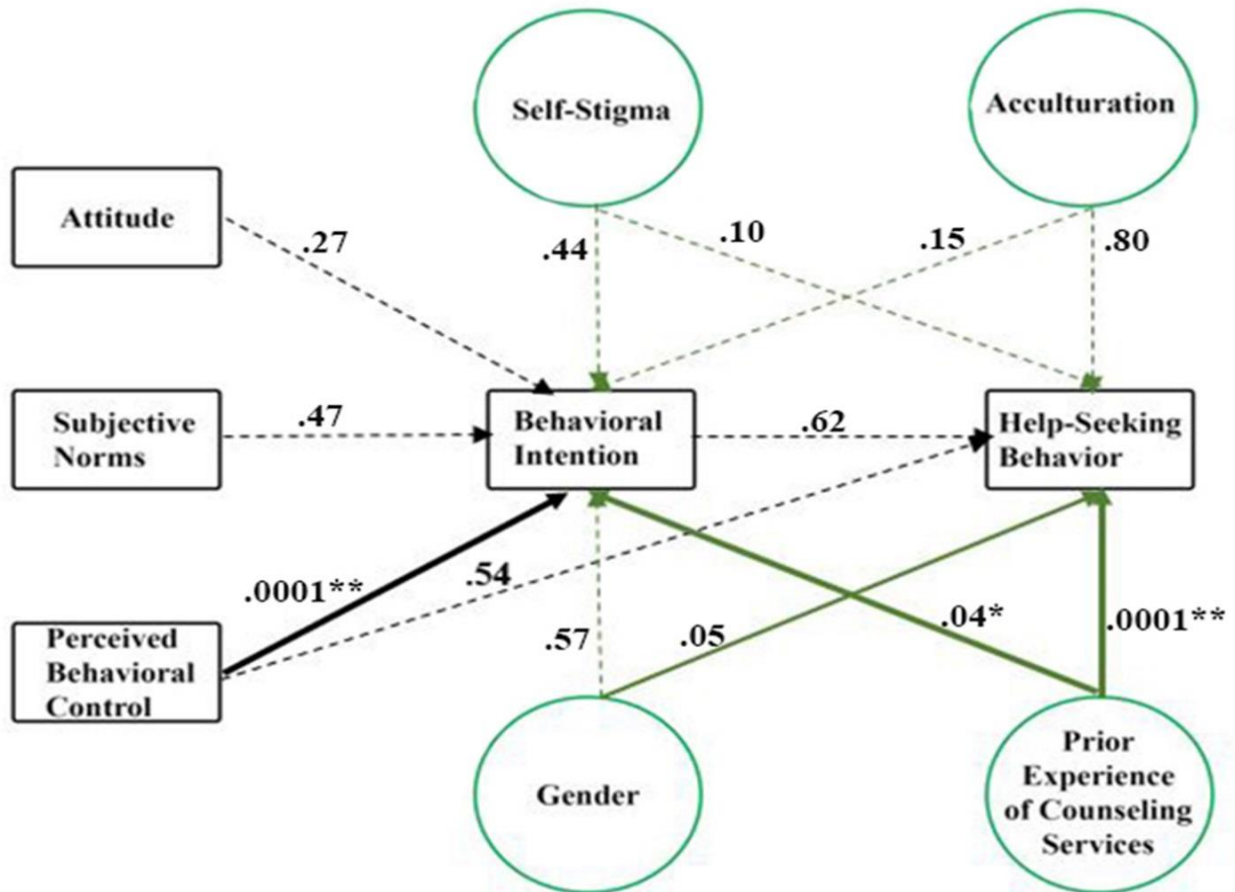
Self-Stigma

Acculturation

Attitude

.27

.44

.10

.15

.80

Subjective Norms

.47

Behavioral Intention

.62

Help-Seeking Behavior

.0001**

.54

Perceived Behavioral Control

.57

.05

.04*

.0001**

Gender

Prior Experience of Counseling Services